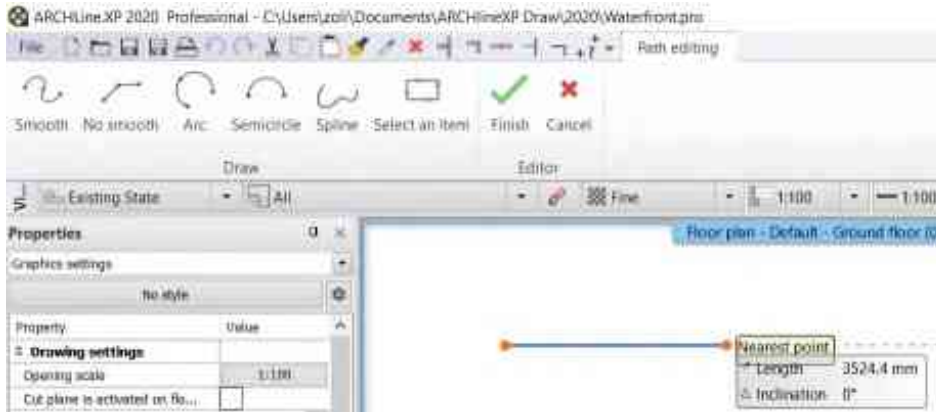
ARCHLine.XP 2020 Professional - C:\Users\zoli\Documents\ARCHlineXP Draw\2020\Waterfront.pro

File

Path editing

Smooth No smooth Arc Semicircle Spline Select an item Finish Cancel

Draw

Editor

Existing State

All

Fine

1:100

1:100

Properties

Graphics settings

No style

| Property | Value |
|---|---|
| Drawing settings | |
| Opening scale | 1:100 |
| Cut plane is activated on flo... | |

Floor plan - Default - Ground floor (0

Nearest point

Length 3524.4 mm

Inclination 0°